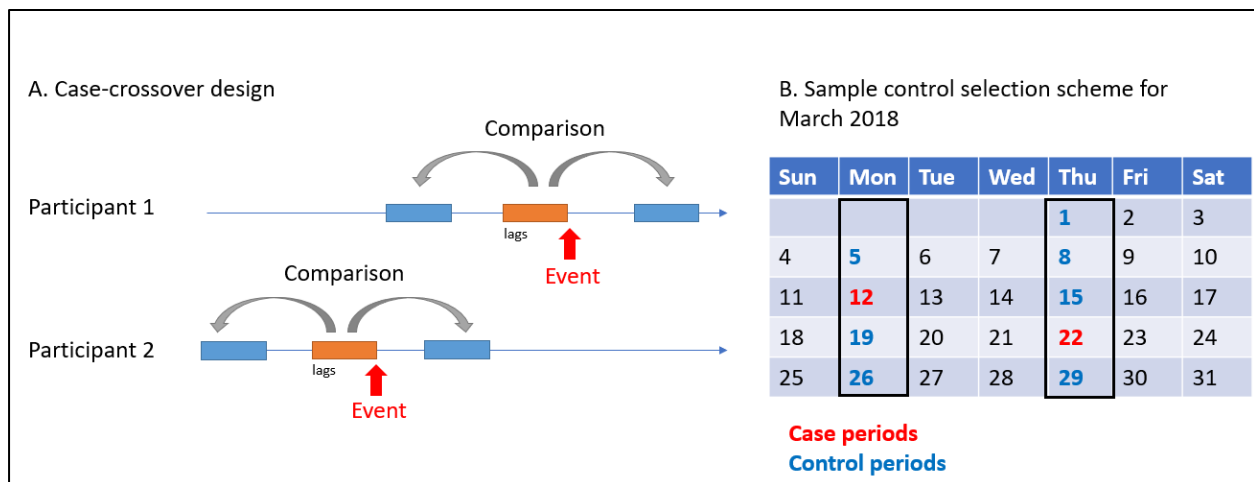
A. Case-crossover design

Comparison

Participant 1

lags

Event

Comparison

Participant 2

lags

Event

B. Sample control selection scheme for March 2018

| Sun | Mon | Tue | Wed | Thu | Fri | Sat |
|---|---|---|---|---|---|---|
| | | | | 1 | 2 | 3 |
| 4 | 5 | 6 | 7 | 8 | 9 | 10 |
| 11 | 12 | 13 | 14 | 15 | 16 | 17 |
| 18 | 19 | 20 | 21 | 22 | 23 | 24 |
| 25 | 26 | 27 | 28 | 29 | 30 | 31 |

Case periods
Control periods